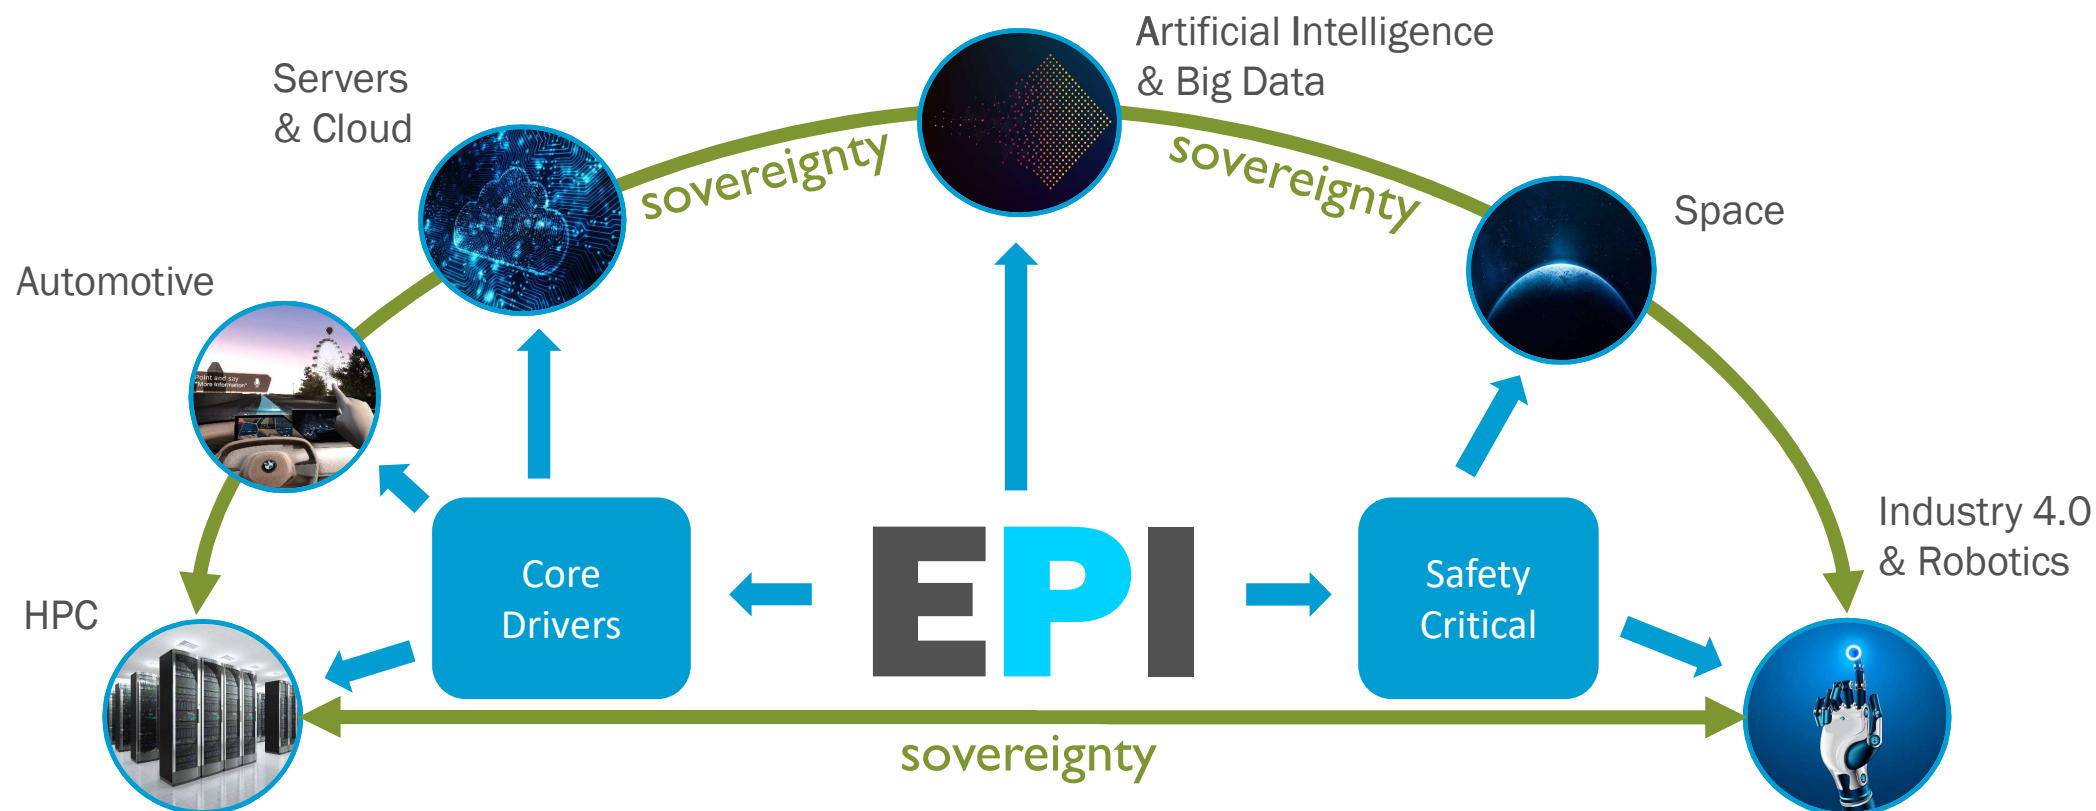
Servers & Cloud

Artificial Intelligence & Big Data

sovereignty

sovereignty

Space

Automotive

Point and say "More information"

Industry 4.0 & Robotics

HPC

Core Drivers

EPI

Safety Critical

sovereignty